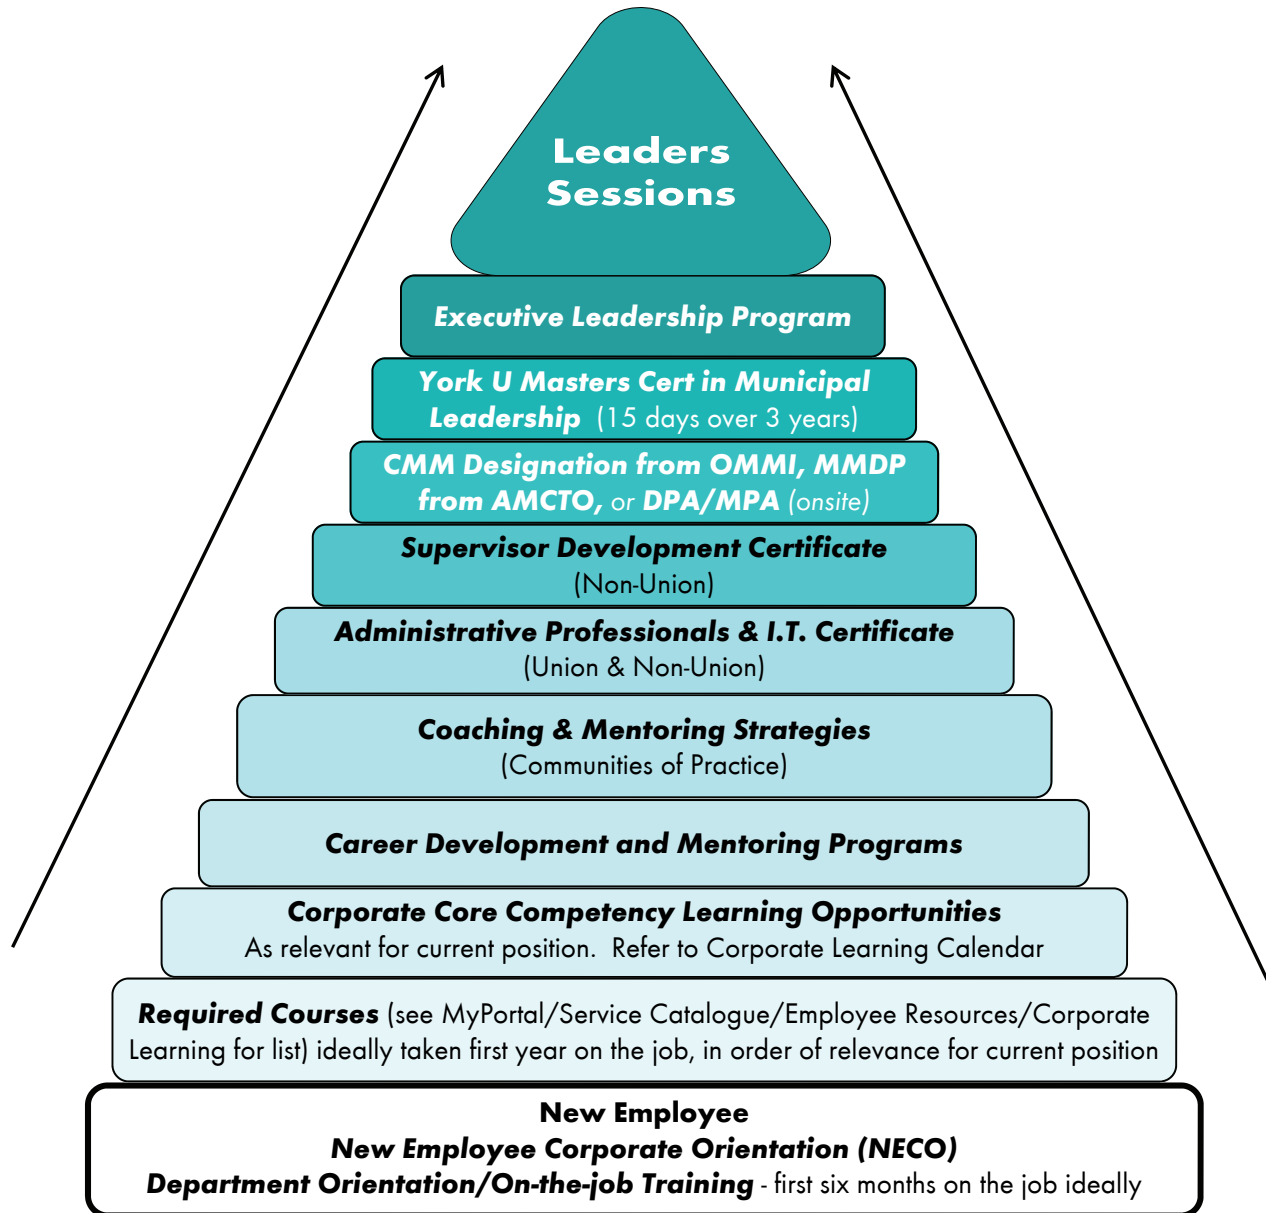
Leaders Sessions

Executive Leadership Program

York U Masters Cert in Municipal Leadership (15 days over 3 years)

CMM Designation from OMMI, MMDP from AMCTO, or DPA/MPA (onsite)

Supervisor Development Certificate
(Non-Union)

Administrative Professionals & I.T. Certificate
(Union & Non-Union)

Coaching & Mentoring Strategies
(Communities of Practice)

Career Development and Mentoring Programs

Corporate Core Competency Learning Opportunities
As relevant for current position. Refer to Corporate Learning Calendar

Required Courses (see MyPortal/Service Catalogue/Employee Resources/Corporate Learning for list) ideally taken first year on the job, in order of relevance for current position

New Employee
New Employee Corporate Orientation (NECO)
Department Orientation/On-the-job Training - first six months on the job ideally